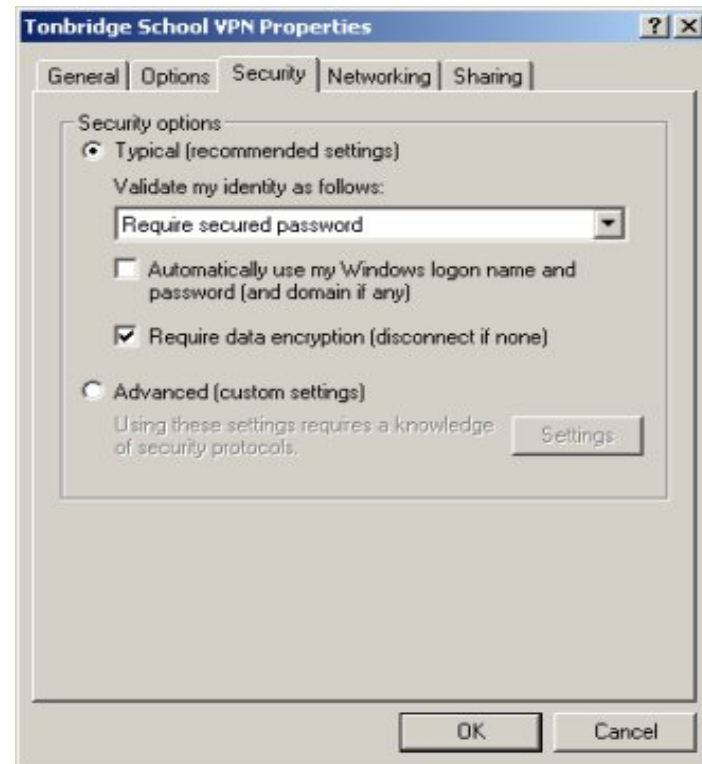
Tonbridge School VPN Properties ? X

General | Options | Security | Networking | Sharing

Security options

Typical (recommended settings)

Validate my identity as follows:

Require secured password

Automatically use my Windows logon name and password (and domain if any)

Require data encryption (disconnect if none)

Advanced (custom settings)

Using these settings requires a knowledge of security protocols.

Settings

OK

Cancel